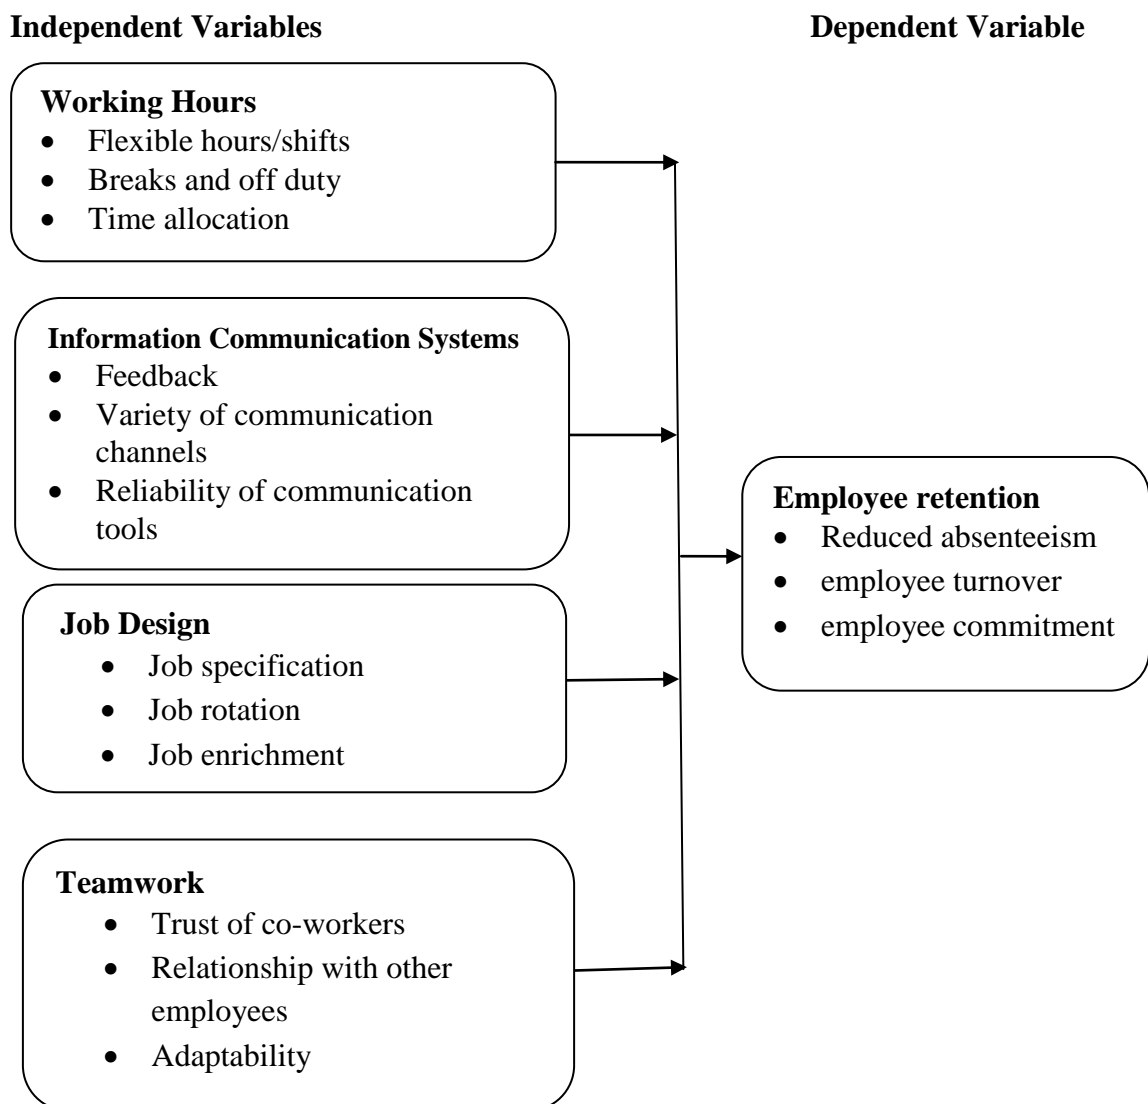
**Independent Variables**

**Dependent Variable**

**Working Hours**
- Flexible hours/shifts
- Breaks and off duty
- Time allocation

**Information Communication Systems**
- Feedback
- Variety of communication channels
- Reliability of communication tools

**Job Design**
- Job specification
- Job rotation
- Job enrichment

**Teamwork**
- Trust of co-workers
- Relationship with other employees
- Adaptability

**Employee retention**
- Reduced absenteeism
- employee turnover
- employee commitment